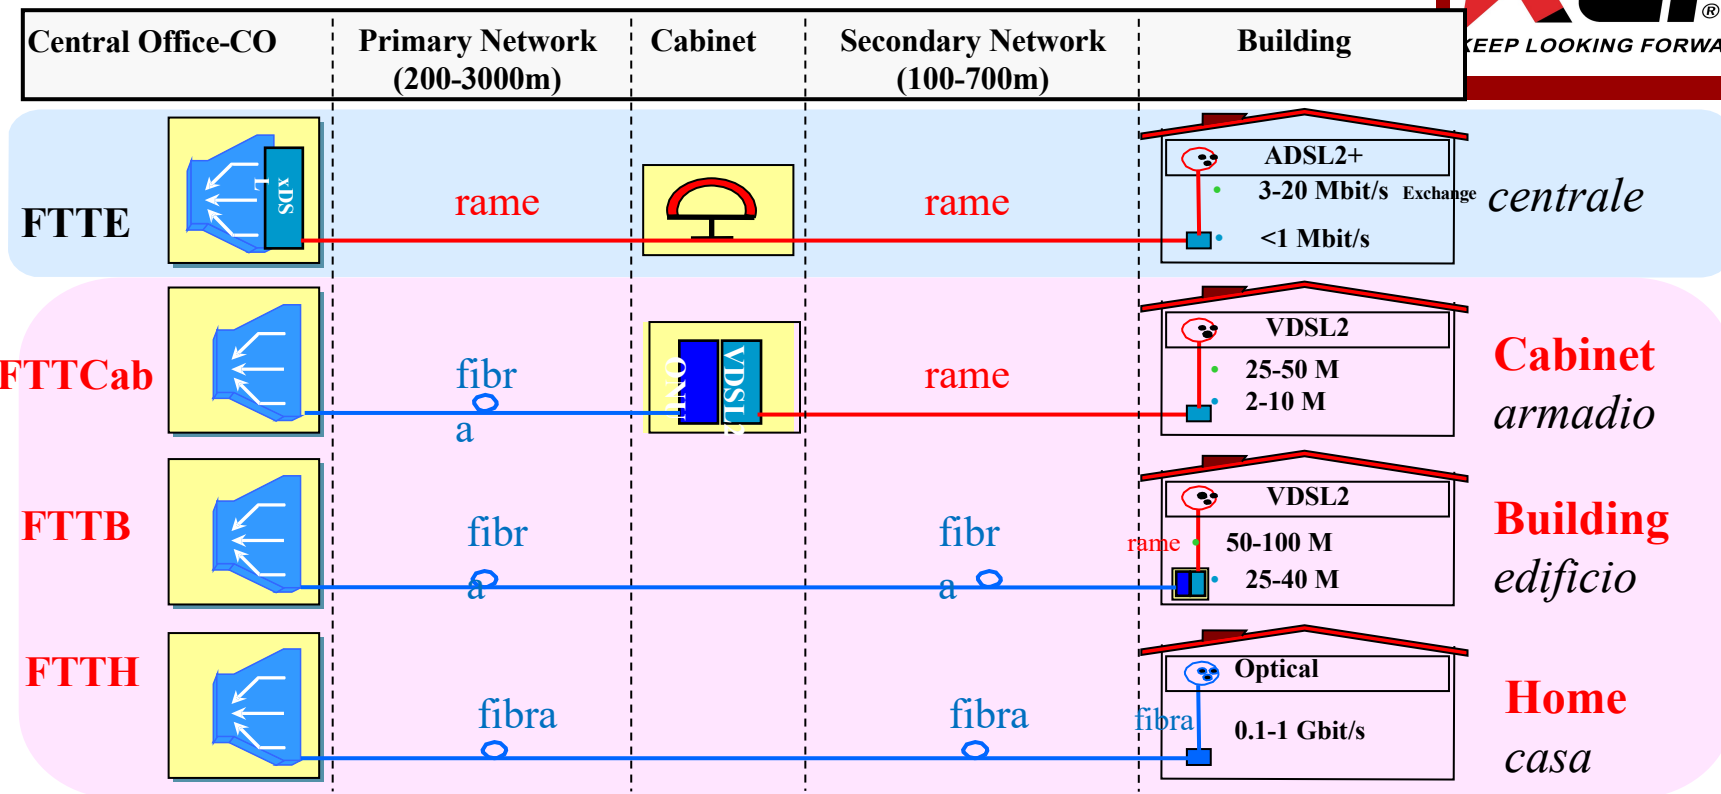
| Central Office-CO | Primary Network (200-3000m) | Cabinet | Secondary Network (100-700m) | Building |
|---|---|---|---|---|

®
KEEP LOOKING FORWA

FTTE
xDSL
rame
rame
ADSL2+
3-20 Mbit/s
Exchange
<1 Mbit/s
centrale

FTTCab
fibra
ONU
VDSL2
rame
VDSL2
25-50 M
2-10 M
Cabinet
armadio

FTTB
fibra
fibra
rame
VDSL2
50-100 M
25-40 M
Building
edificio

FTTH
fibra
fibra
fibra
Optical
0.1-1 Gbit/s
Home
casa